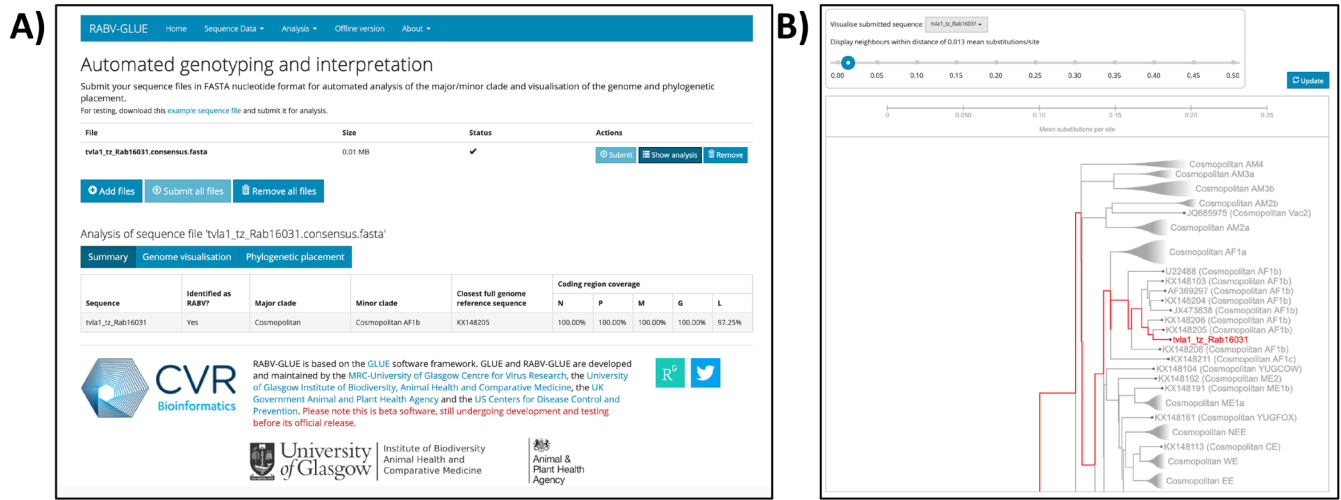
A)

RABV-GLUE Home Sequence Data ▾ Analysis ▾ Offline version About ▾

Automated genotyping and interpretation

Submit your sequence files in FASTA nucleotide format for automated analysis of the major/minor clade and visualisation of the genome and phylogenetic placement.

For testing, download this example sequence file and submit it for analysis.

| File | Size | Status | Actions |
|---|---|---|---|
| tvla1_tz_Rab16031.consensus.fasta | 0.01 MB | ✔ | Submit Show analysis Remove |

Add files Submit all files Remove all files

Analysis of sequence file 'tvla1_tz_Rab16031.consensus.fasta'

Summary Genome visualisation Phylogenetic placement

| Sequence | Identified as RABV? | Major clade | Minor clade | Closest full genome reference sequence | N | P | M | G | L |
|---|---|---|---|---|---|---|---|---|---|
| | | | | | Coding region coverage | | | | |
| tvla1_tz_Rab16031 | Yes | Cosmopolitan | Cosmopolitan AF1b | KX148205 | 100.00% | 100.00% | 100.00% | 100.00% | 97.25% |

CVR Bioinformatics

RABV-GLUE is based on the GLUE software framework. GLUE and RABV-GLUE are developed and maintained by the MRC-University of Glasgow Centre for Virus Research, the University of Glasgow Institute of Biodiversity, Animal Health and Comparative Medicine, the UK Government Animal and Plant Health Agency and the US Centers for Disease Control and Prevention. Please note this is beta software, still undergoing development and testing before its official release.

R^G

University of Glasgow Institute of Biodiversity Animal Health and Comparative Medicine

Animal & Plant Health Agency

B)

Visualise submitted sequence: tvla1_tz_Rab16031 ▾

Display neighbours within distance of 0.013 mean substitutions/site

0.00 0.05 0.10 0.15 0.20 0.25 0.30 0.35 0.40 0.45 0.50

Update

0 0.050 0.10 0.15 0.20 0.25

Mean substitutions per site

Cosmopolitan AM4
Cosmopolitan AM3a
Cosmopolitan AM3b
Cosmopolitan AM2b
JQ685975 (Cosmopolitan Vac2)
Cosmopolitan AM2a
Cosmopolitan AF1a
U22488 (Cosmopolitan AF1b)
KX148103 (Cosmopolitan AF1b)
AF369297 (Cosmopolitan AF1b)
KX148204 (Cosmopolitan AF1b)
JX473838 (Cosmopolitan AF1b)
KX148206 (Cosmopolitan AF1b)
KX148205 (Cosmopolitan AF1b)
tvla1_tz_Rab16031
KX148206 (Cosmopolitan AF1b)
KX148211 (Cosmopolitan AF1c)
KX148104 (Cosmopolitan YUGCOW)
KX148182 (Cosmopolitan ME2)
KX148191 (Cosmopolitan ME1b)
Cosmopolitan ME1a
KX148181 (Cosmopolitan YUGFOX)
Cosmopolitan NEE
KX148113 (Cosmopolitan CE)
Cosmopolitan WE
Cosmopolitan EE